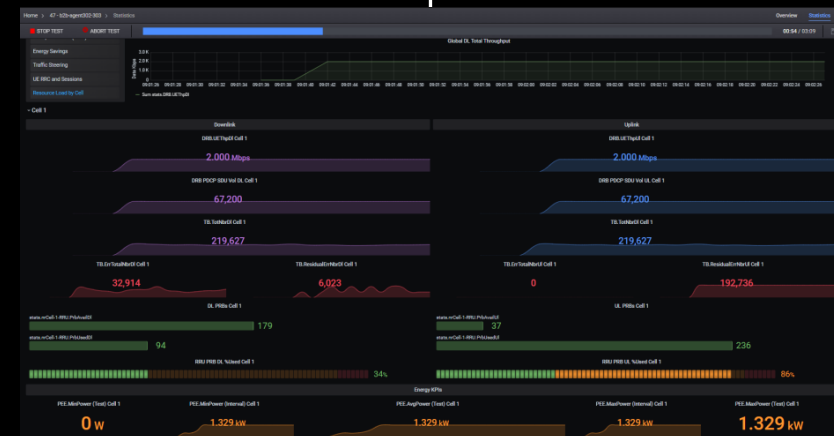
Home > k7 - b2b-agent302-303 > Statistics

Overview Statistics

STOP TEST ABORT TEST

00:54 / 03:09

Energy Savings

Traffic Steering

UE RRC and Sessions

Resource Load by Cell

Global DL Total Throughput

3.0K
2.0K
1.0K
0

Data Mbps

— Sum stats.DRB.UEThpDl

- Cell 1

Downlink

DRB.UEThpDl Cell 1

2,000 Mbps

DRB PDCP SDU Vol DL Cell 1

67,200

TB.TotNbrDl Cell 1

219,627

TB.ErrTotalNbrDl Cell 1

32,914

TB.ResidualErrNbrDl Cell 1

6,023

DL PRBs Cell 1

stats.rrCell-1-RRU.PrbAvailDl

179

stats.rrCell-1-RRU.PrbUsedDl

94

RRU PRB DL %Used Cell 1

34%

Uplink

DRB.UEThpUl Cell 1

2,000 Mbps

DRB PDCP SDU Vol UL Cell 1

67,200

TB.TotNbrUl Cell 1

219,627

TB.ErrTotalNbrUl Cell 1

0

TB.ResidualErrNbrUl Cell 1

192,736

UL PRBs Cell 1

stats.rrCell-1-RRU.PrbAvailUl

37

stats.rrCell-1-RRU.PrbUsedUl

236

RRU PRB UL %Used Cell 1

86%

Energy KPIs

PEE.MinPower (Test) Cell 1

0 W

PEE.MinPower (Internal) Cell 1

1.329 kW

PEE.AvgPower (Test) Cell 1

1.329 kW

PEE.MaxPower (Internal) Cell 1

1.329 kW

PEE.MaxPower (Test) Cell 1

1.329 kW